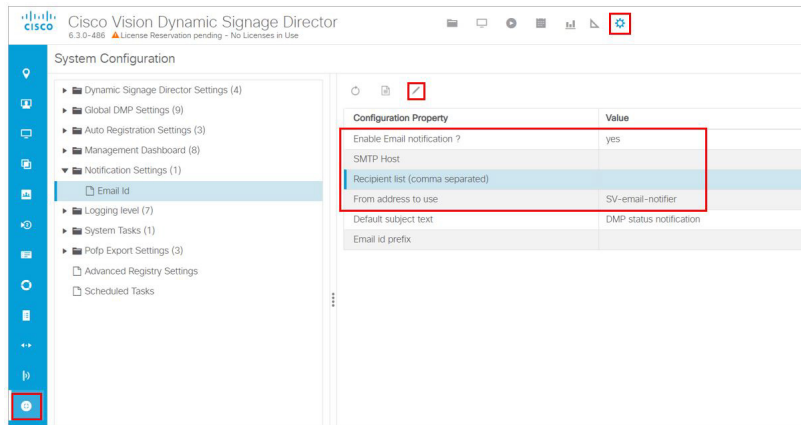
cisco Cisco Vision Dynamic Signage Director
6.3.0-486 License Reservation pending - No Licenses in Use

System Configuration

Dynamic Signage Director Settings (4)
Global DMP Settings (9)
Auto Registration Settings (3)
Management Dashboard (8)
Notification Settings (1)
Email Id
Logging level (7)
System Tasks (1)
Pofp Export Settings (3)
Advanced Registry Settings
Scheduled Tasks

| Configuration Property | Value |
|---|---|
| Enable Email notification ? | yes |
| SMTP Host | |
| Recipient list (comma separated) | |
| From address to use | SV-email-notifier |
| Default subject text | DMP status notification |
| Email id prefix | |